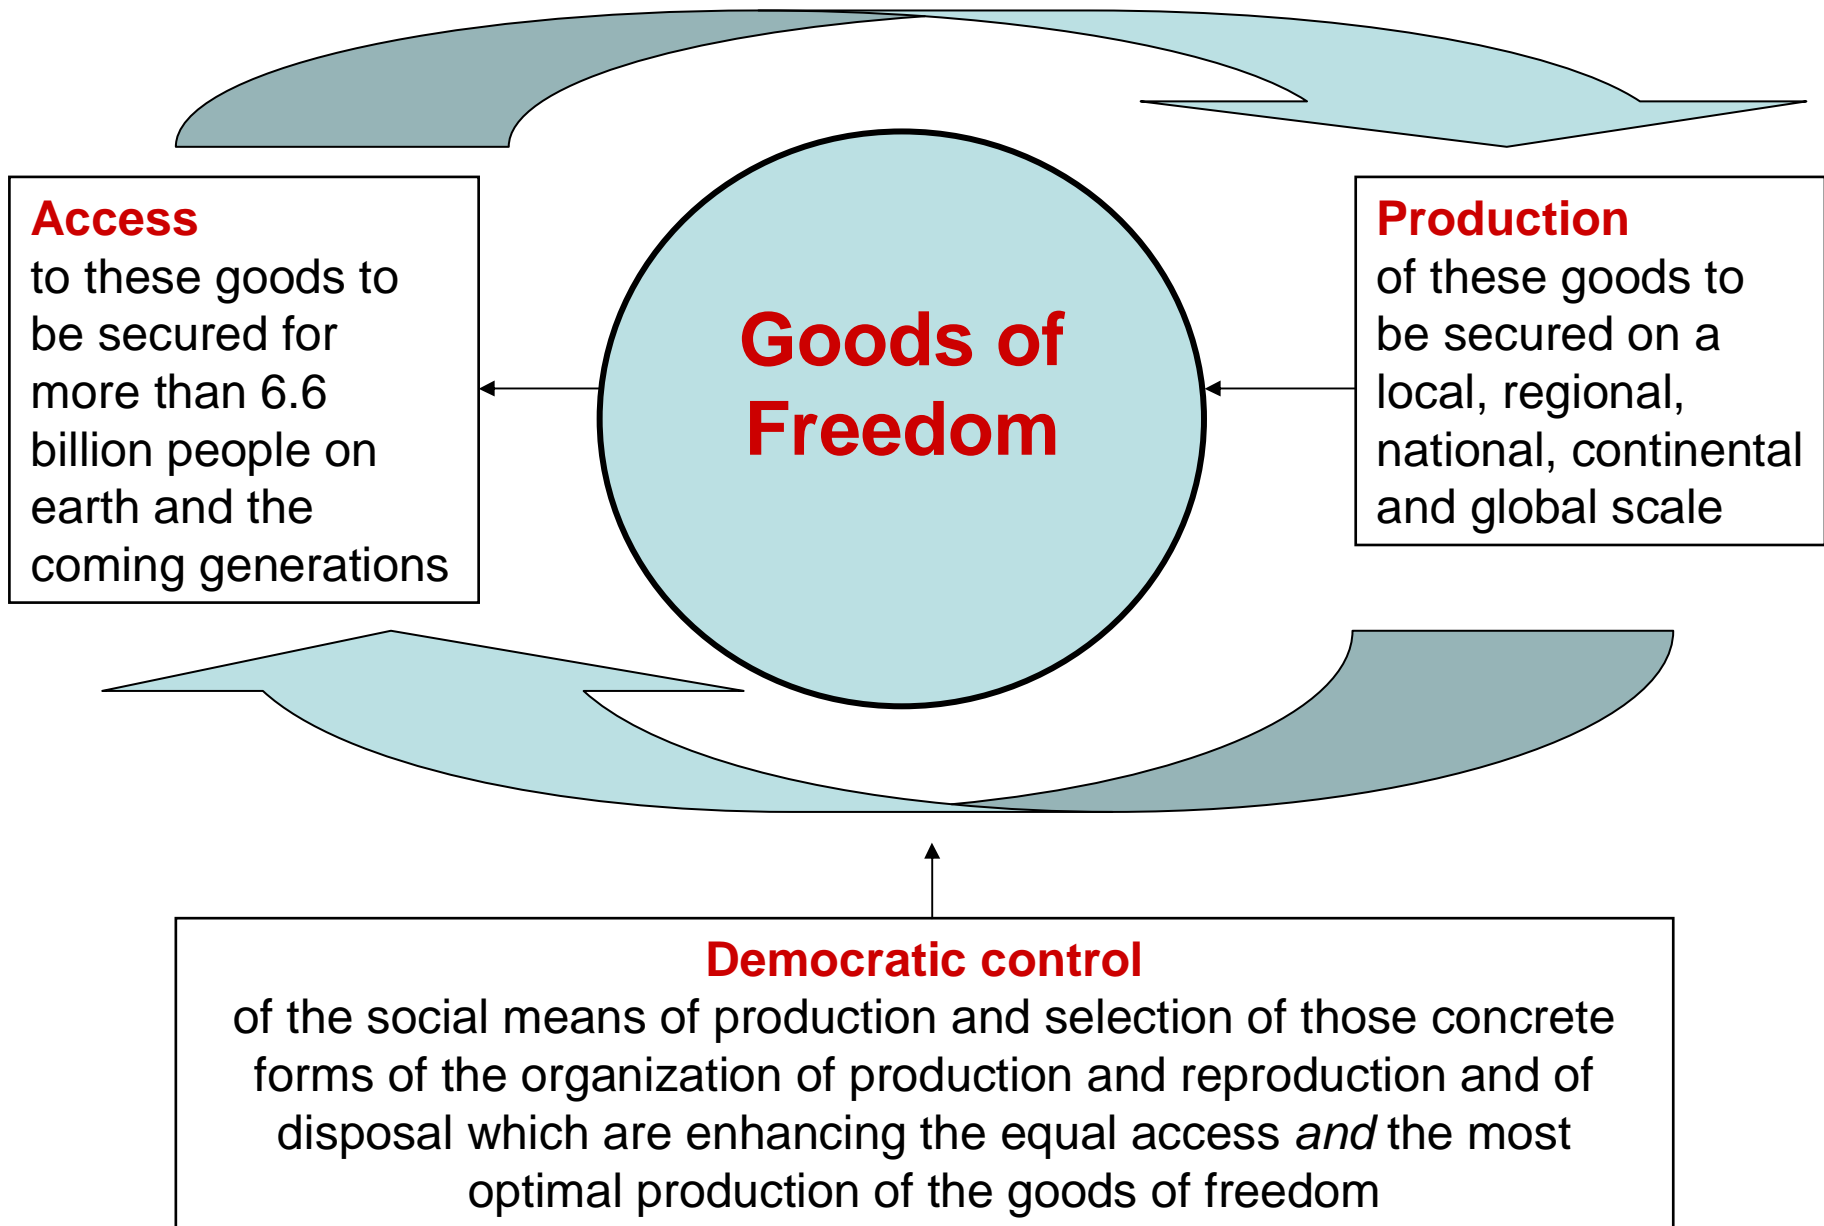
Access
to these goods to be secured for more than 6.6 billion people on earth and the coming generations

Goods of Freedom

Production
of these goods to be secured on a local, regional, national, continental and global scale

Democratic control
of the social means of production and selection of those concrete forms of the organization of production and reproduction and of disposal which are enhancing the equal access *and* the most optimal production of the goods of freedom